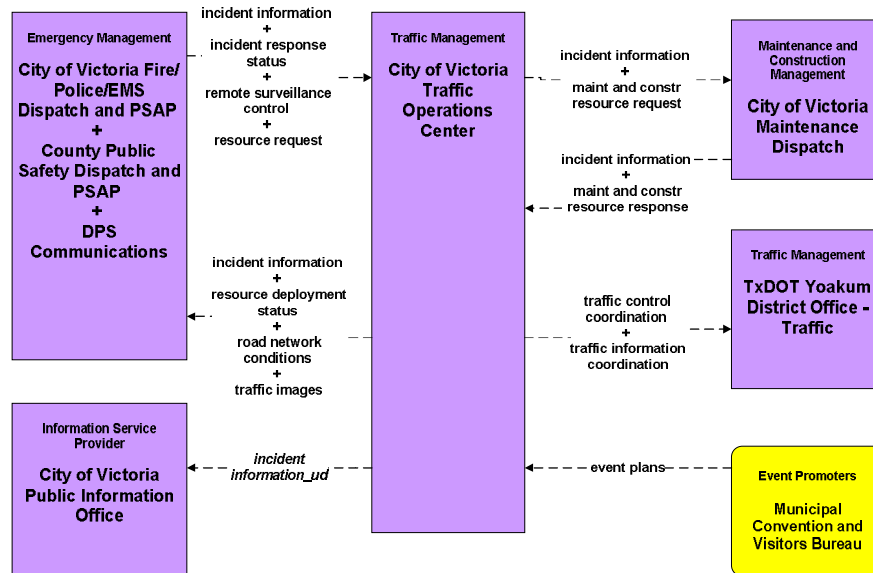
Emergency Management

City of Victoria Fire/ Police/EMS Dispatch and PSAP
+
County Public Safety Dispatch and PSAP
+
DPS Communications

incident information
+
incident response status
+
remote surveillance control
+
resource request

Traffic Management

City of Victoria Traffic Operations Center

incident information
+
maint and constr resource request

Maintenance and Construction Management

City of Victoria Maintenance Dispatch

incident information
+
maint and constr resource response

incident information
+
resource deployment status
+
road network conditions
+
traffic images

traffic control coordination
+
traffic information coordination

Traffic Management

TxDOT Yoakum District Office - Traffic

Information Service Provider

City of Victoria Public Information Office

incident information_ud

event plans

Event Promoters

Municipal Convention and Visitors Bureau